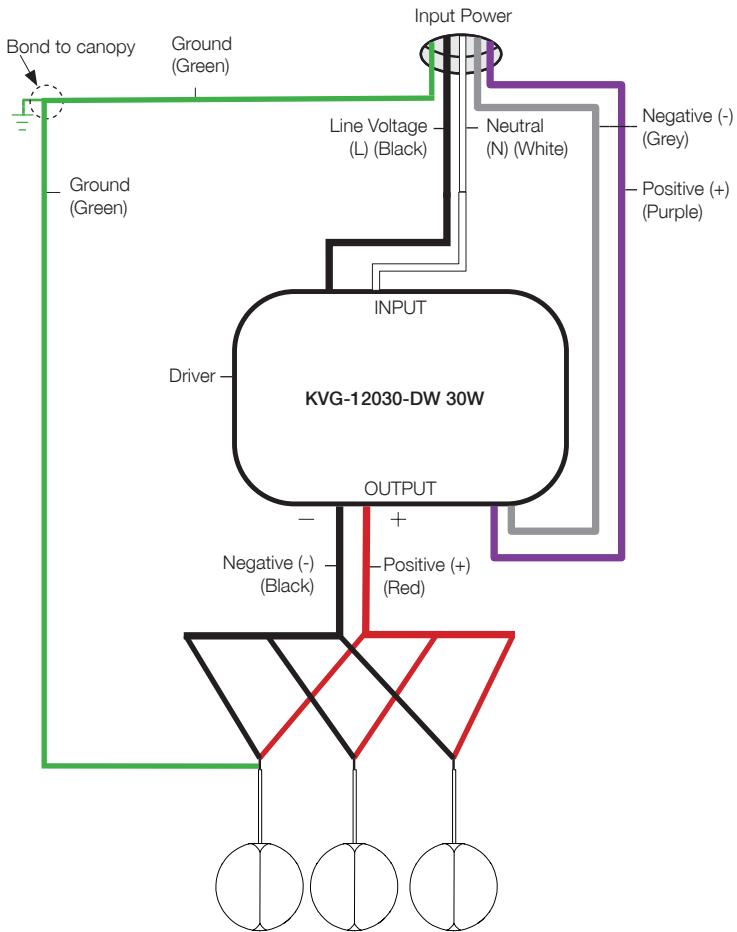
Input Power

Bond to canopy

Ground
(Green)

Line Voltage
(L) (Black)

Neutral
(N) (White)

Negative (-)
(Grey)

Positive (+)
(Purple)

Ground
(Green)

INPUT

Driver

KVG-12030-DW 30W

OUTPUT

−

+

Negative (-)
(Black)

Positive (+)
(Red)